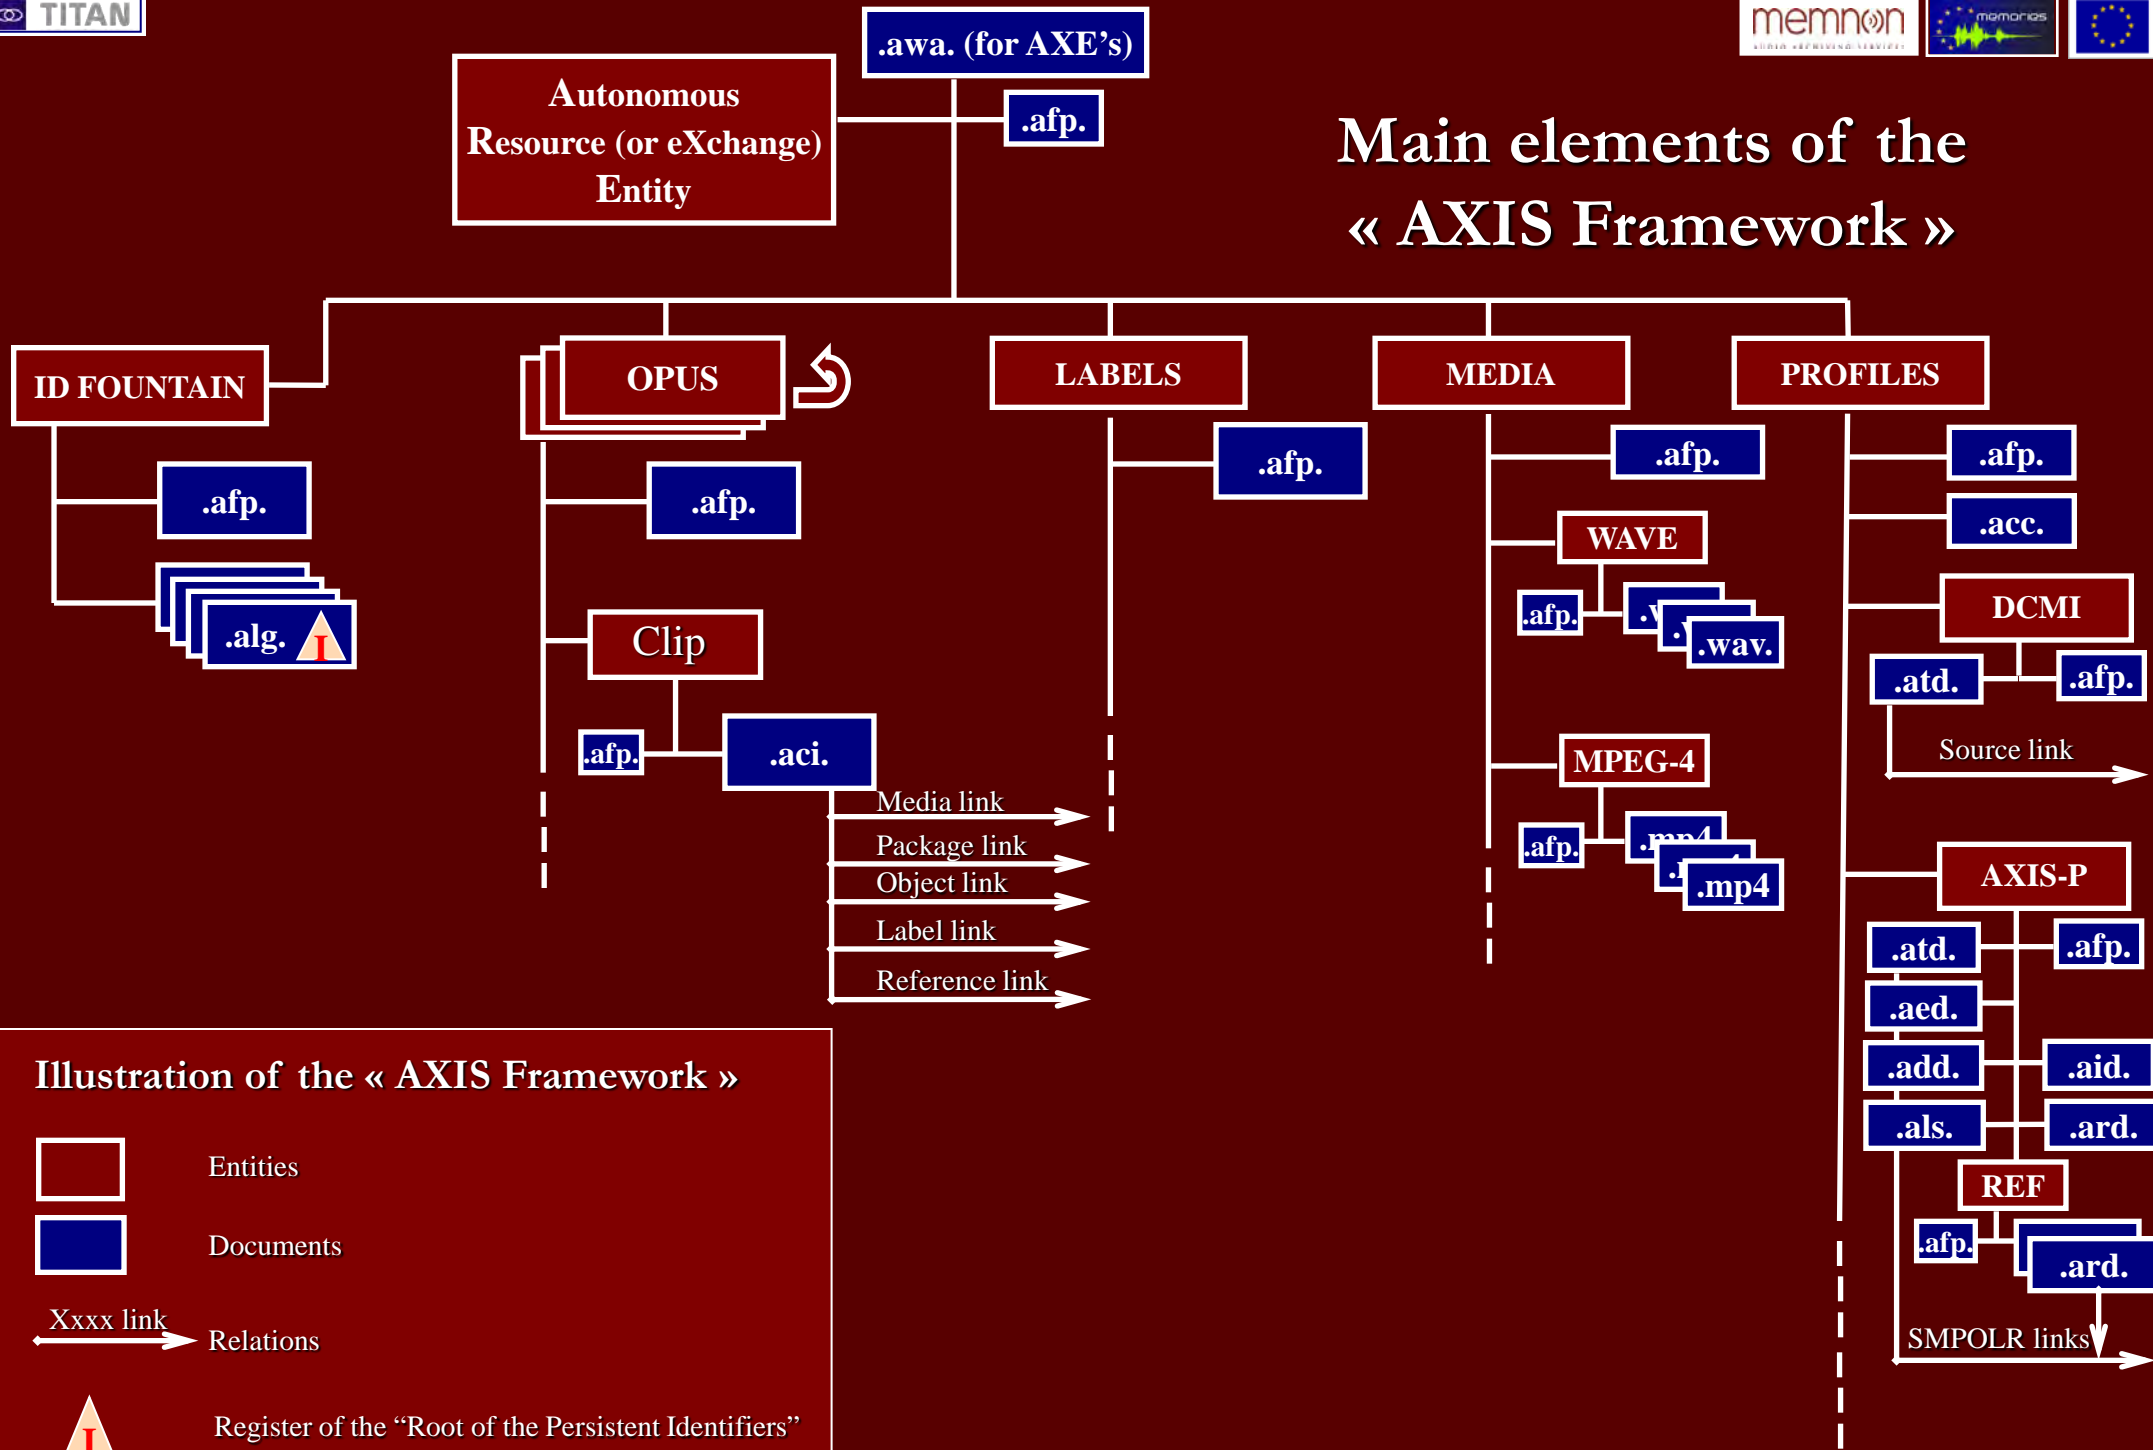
TITAN

memnon

memories

.awa. (for AXE's)

Autonomous Resource (or eXchange) Entity

.afp.

Main elements of the « AXIS Framework »

ID FOUNTAIN

OPUS

LABELS

MEDIA

PROFILES

.afp.

.alg.

I

.afp.

Clip

.afp.

.aci.

Media link

Package link

Object link

Label link

Reference link

.afp.

.afp.

WAVE

.afp.

.wav.

MPEG-4

.afp.

.mp4

.afp.

.acc.

DCMI

.atd.

.afp.

Source link

AXIS-P

.atd.

.afp.

.aed.

.add.

.aid.

.als.

.ard.

REF

.afp.

.ard.

SMPOLR links

Illustration of the « AXIS Framework »

Entities

Documents

Xxxx link

Relations

I

Register of the "Root of the Persistent Identifiers"